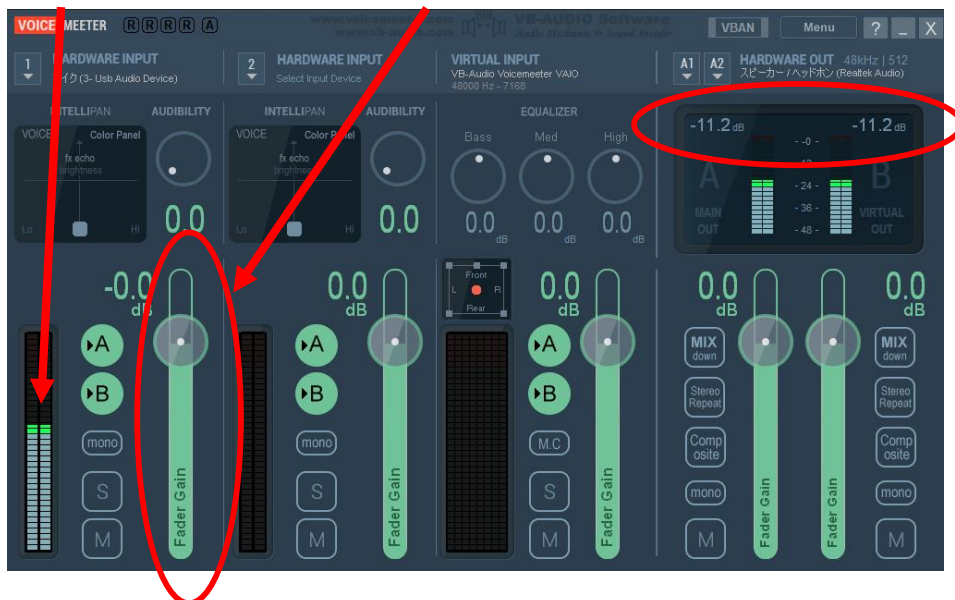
VOICEMEETER R R R R A

www.voicemeeter.com
www.vb-audio.com

VB-AUDIO Software
Audio Mechanic & Sound Breeder

VBAN
Menu
?
_
X

1
HARDWARE INPUT
マイク (3- Usb Audio Device)

2
HARDWARE INPUT
Select Input Device

VIRTUAL INPUT
VB-Audio Voicemeeter VAIO
48000 Hz - 7168

A1
A2
HARDWARE OUT 48kHz | 512
スピーカー / ヘッドホン (Realtek Audio)

INTELLIPAN
VOICE
Color Panel
fx echo
brightness
Lo
Hi

AUDIBILITY
0.0

INTELLIPAN
VOICE
Color Panel
fx echo
brightness
Lo
Hi

AUDIBILITY
0.0

EQUALIZER
Bass
Med
High
0.0 dB
0.0 dB
0.0 dB

-11.2 dB
-11.2 dB
- -0 -
- 12 -
- 24 -
- 36 -
- 48 -
A
MAIN OUT
B
VIRTUAL OUT

-0.0 dB
A
B
mono
S
M
Fader Gain

0.0 dB
A
B
mono
S
M
Fader Gain

Front
L
R
Rear

0.0 dB
A
B
M.C
S
M
Fader Gain

0.0 dB
MIX down
Stereo Repeat
Comp osite
mono
M
Fader Gain

Fader Gain
0.0 dB
MIX down
Stereo Repeat
Comp osite
mono
M